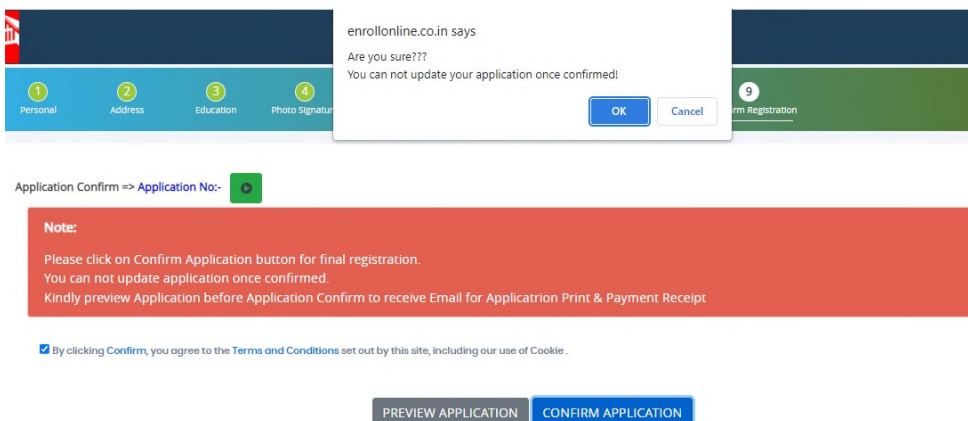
enrollonline.co.in says

Are you sure???
You can not update your application once confirmed!

OK Cancel

1 Personal 2 Address 3 Education 4 Photo Signatur

9 rm Registration

Application Confirm => Application No:-

Note:

Please click on Confirm Application button for final registration.
You can not update application once confirmed.
Kindly preview Application before Application Confirm to receive Email for Applicatrion Print & Payment Receipt

By clicking Confirm, you agree to the Terms and Conditions set out by this site, including our use of Cookie .

PREVIEW APPLICATION CONFIRM APPLICATION